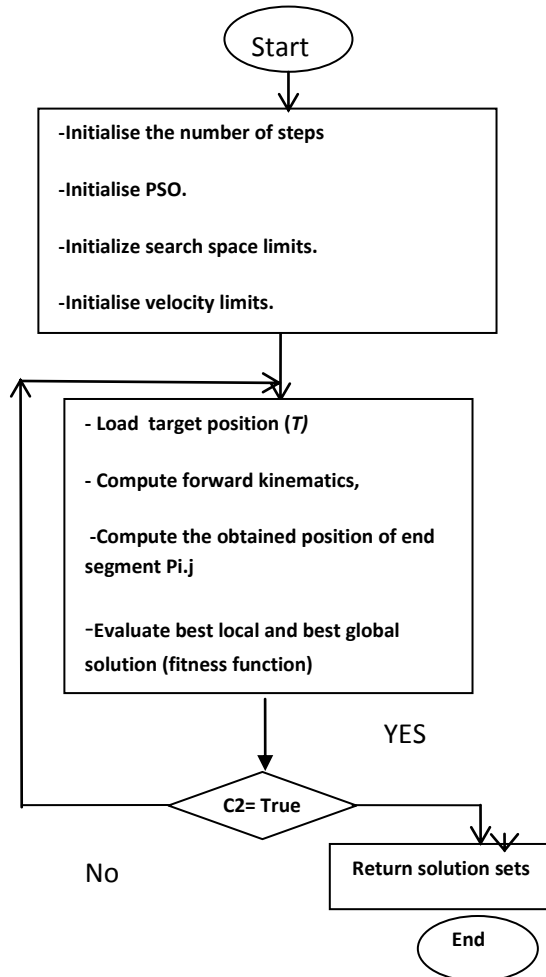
Start

-Initialise the number of steps

-Initialise PSO.

-Initialize search space limits.

-Initialise velocity limits.

- Load target position (*T)*

- Compute forward kinematics,

-Compute the obtained position of end segment Pi.j

-Evaluate best local and best global solution (fitness function)

YES

C2= True

No

Return solution sets

End